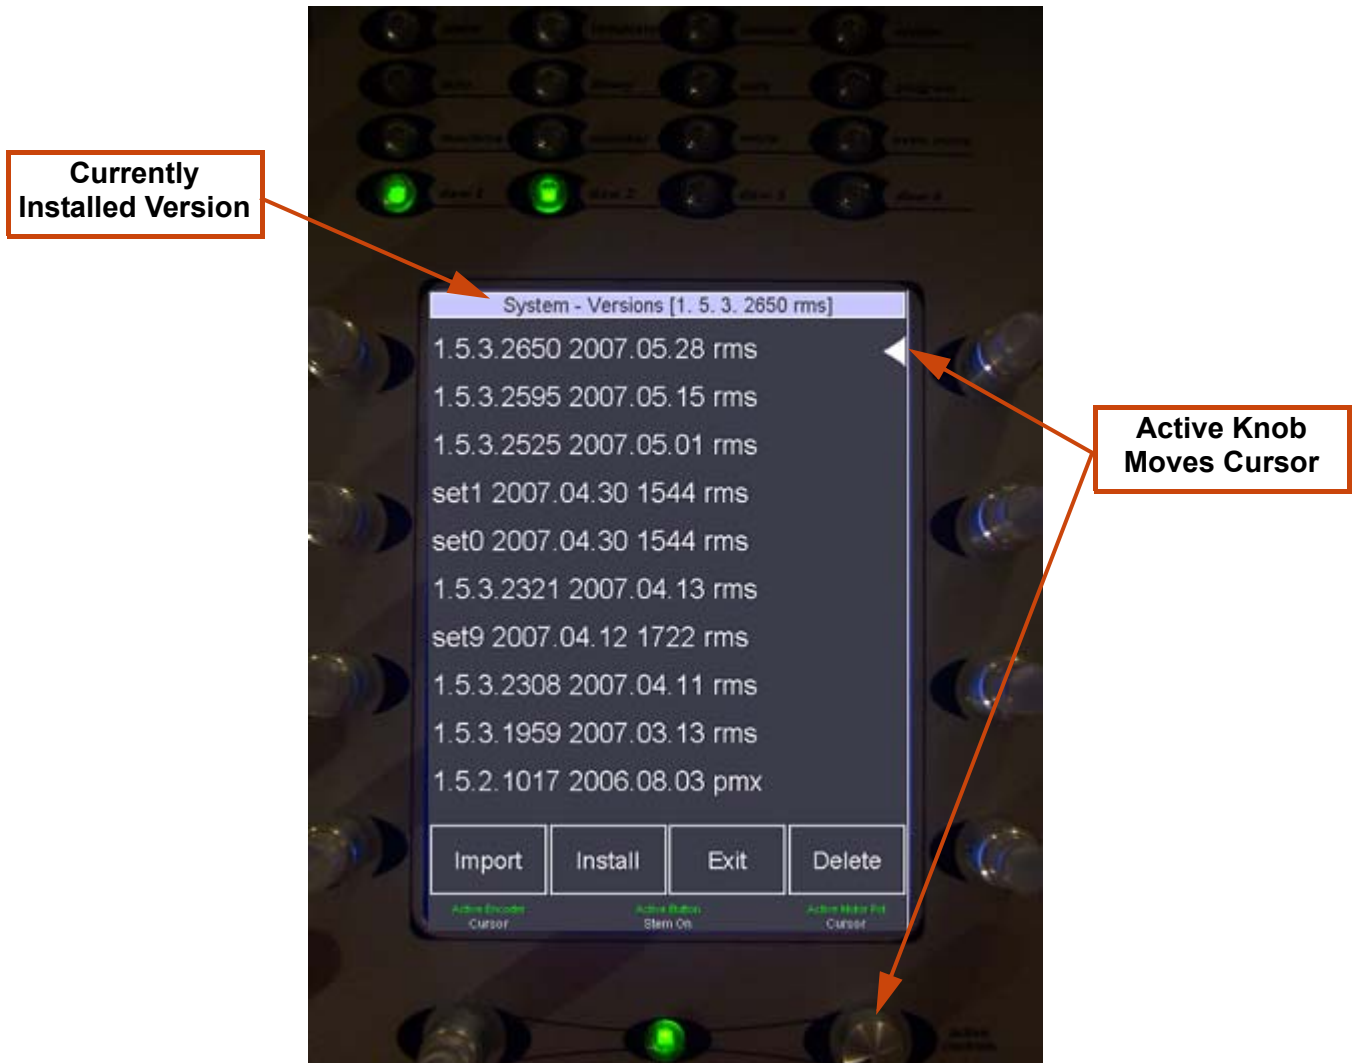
Currently Installed Version

System - Versions [1. 5. 3. 2650 rms]

1.5.3.2650 2007.05.28 rms

1.5.3.2595 2007.05.15 rms

1.5.3.2525 2007.05.01 rms

set1 2007.04.30 1544 rms

set0 2007.04.30 1544 rms

1.5.3.2321 2007.04.13 rms

set9 2007.04.12 1722 rms

1.5.3.2308 2007.04.11 rms

1.5.3.1959 2007.03.13 rms

1.5.2.1017 2006.08.03 pmx

| Import | Install | Exit | Delete |
|---|---|---|---|

Active Encoder Cursor

Active Button Stem On

Active Motor Pot Cursor

Active Knob Moves Cursor